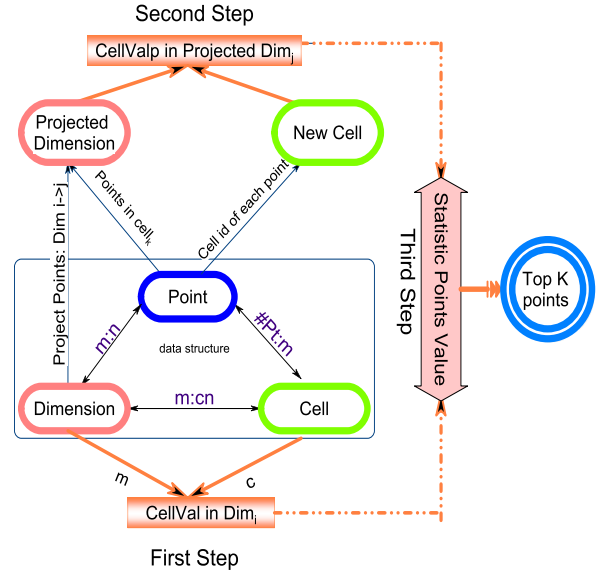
Second Step

CellValp in Projected Dim$_j$

Projected Dimension

New Cell

Points in cell$_k$

Cell id of each point

Project Points: Dim i->j

Point

m:n

#Pt:m

data structure

Dimension

m:cn

Cell

m

c

CellVal in Dim$_i$

First Step

Statistic Points Value

Third Step

Top K points